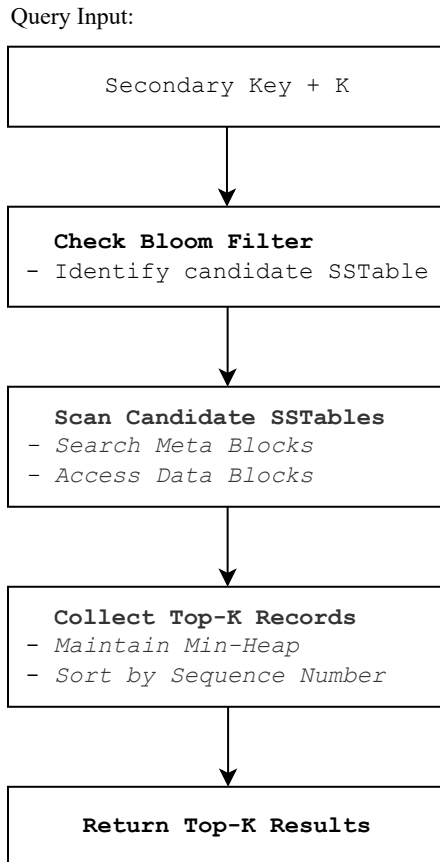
Query Input:

Secondary Key + K

Check Bloom Filter
- Identify candidate SSTable

Scan Candidate SSTables
- Search Meta Blocks
- Access Data Blocks

Collect Top-K Records
- Maintain Min-Heap
- Sort by Sequence Number

Return Top-K Results